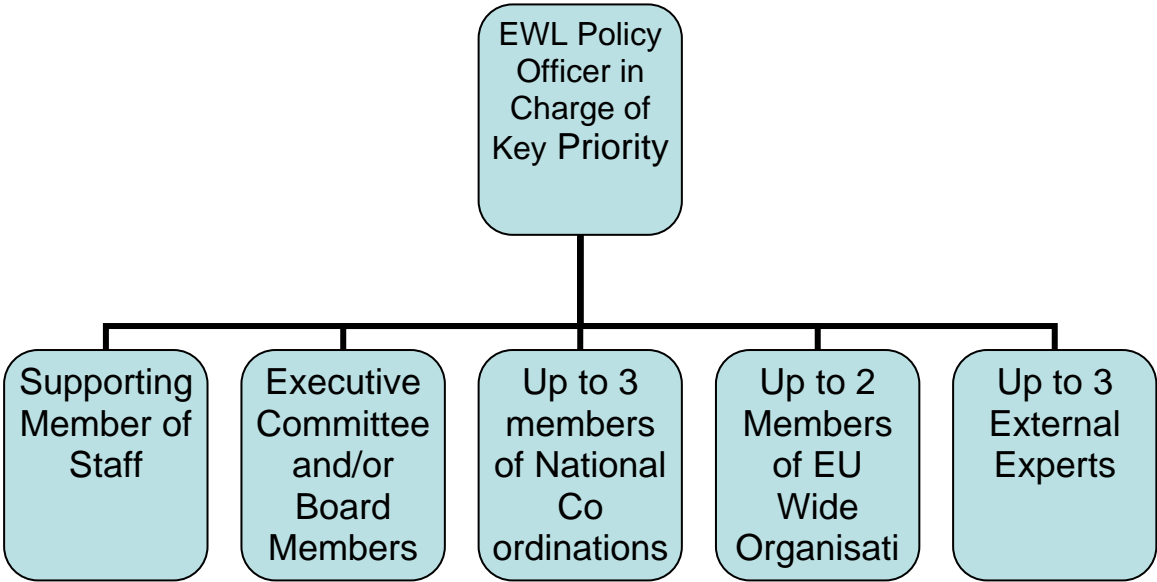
EWL Policy Officer in Charge of Key Priority

Supporting Member of Staff

Executive Committee and/or Board Members

Up to 3 members of National Co ordinations

Up to 2 Members of EU Wide Organisati

Up to 3 External Experts